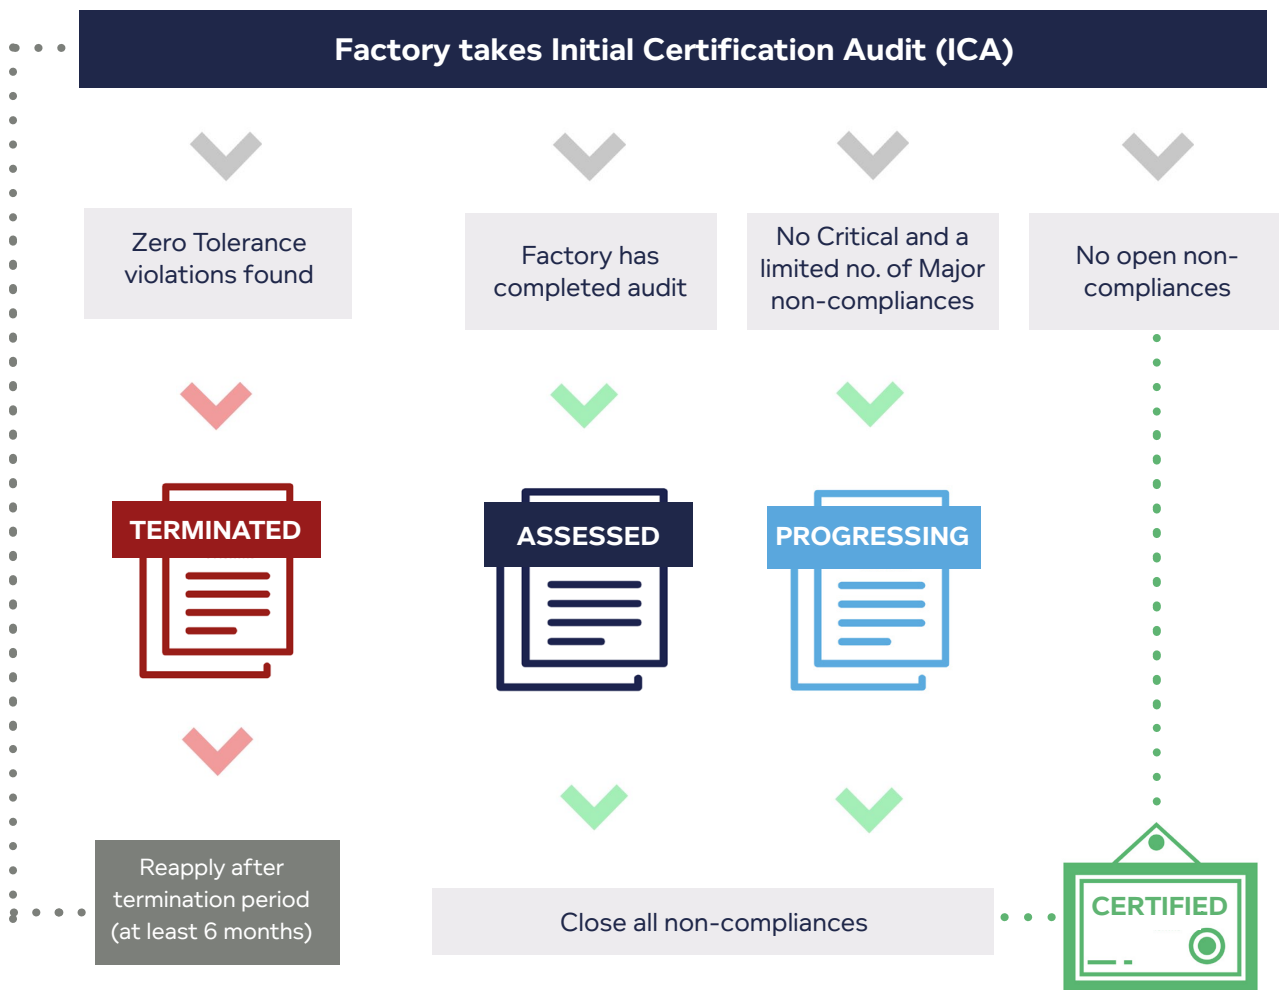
Factory takes Initial Certification Audit (ICA)

Zero Tolerance violations found

Factory has completed audit

No Critical and a limited no. of Major non-compliances

No open non-compliances

TERMINATED

ASSESSED

PROGRESSING

Reapply after termination period (at least 6 months)

Close all non-compliances

CERTIFIED